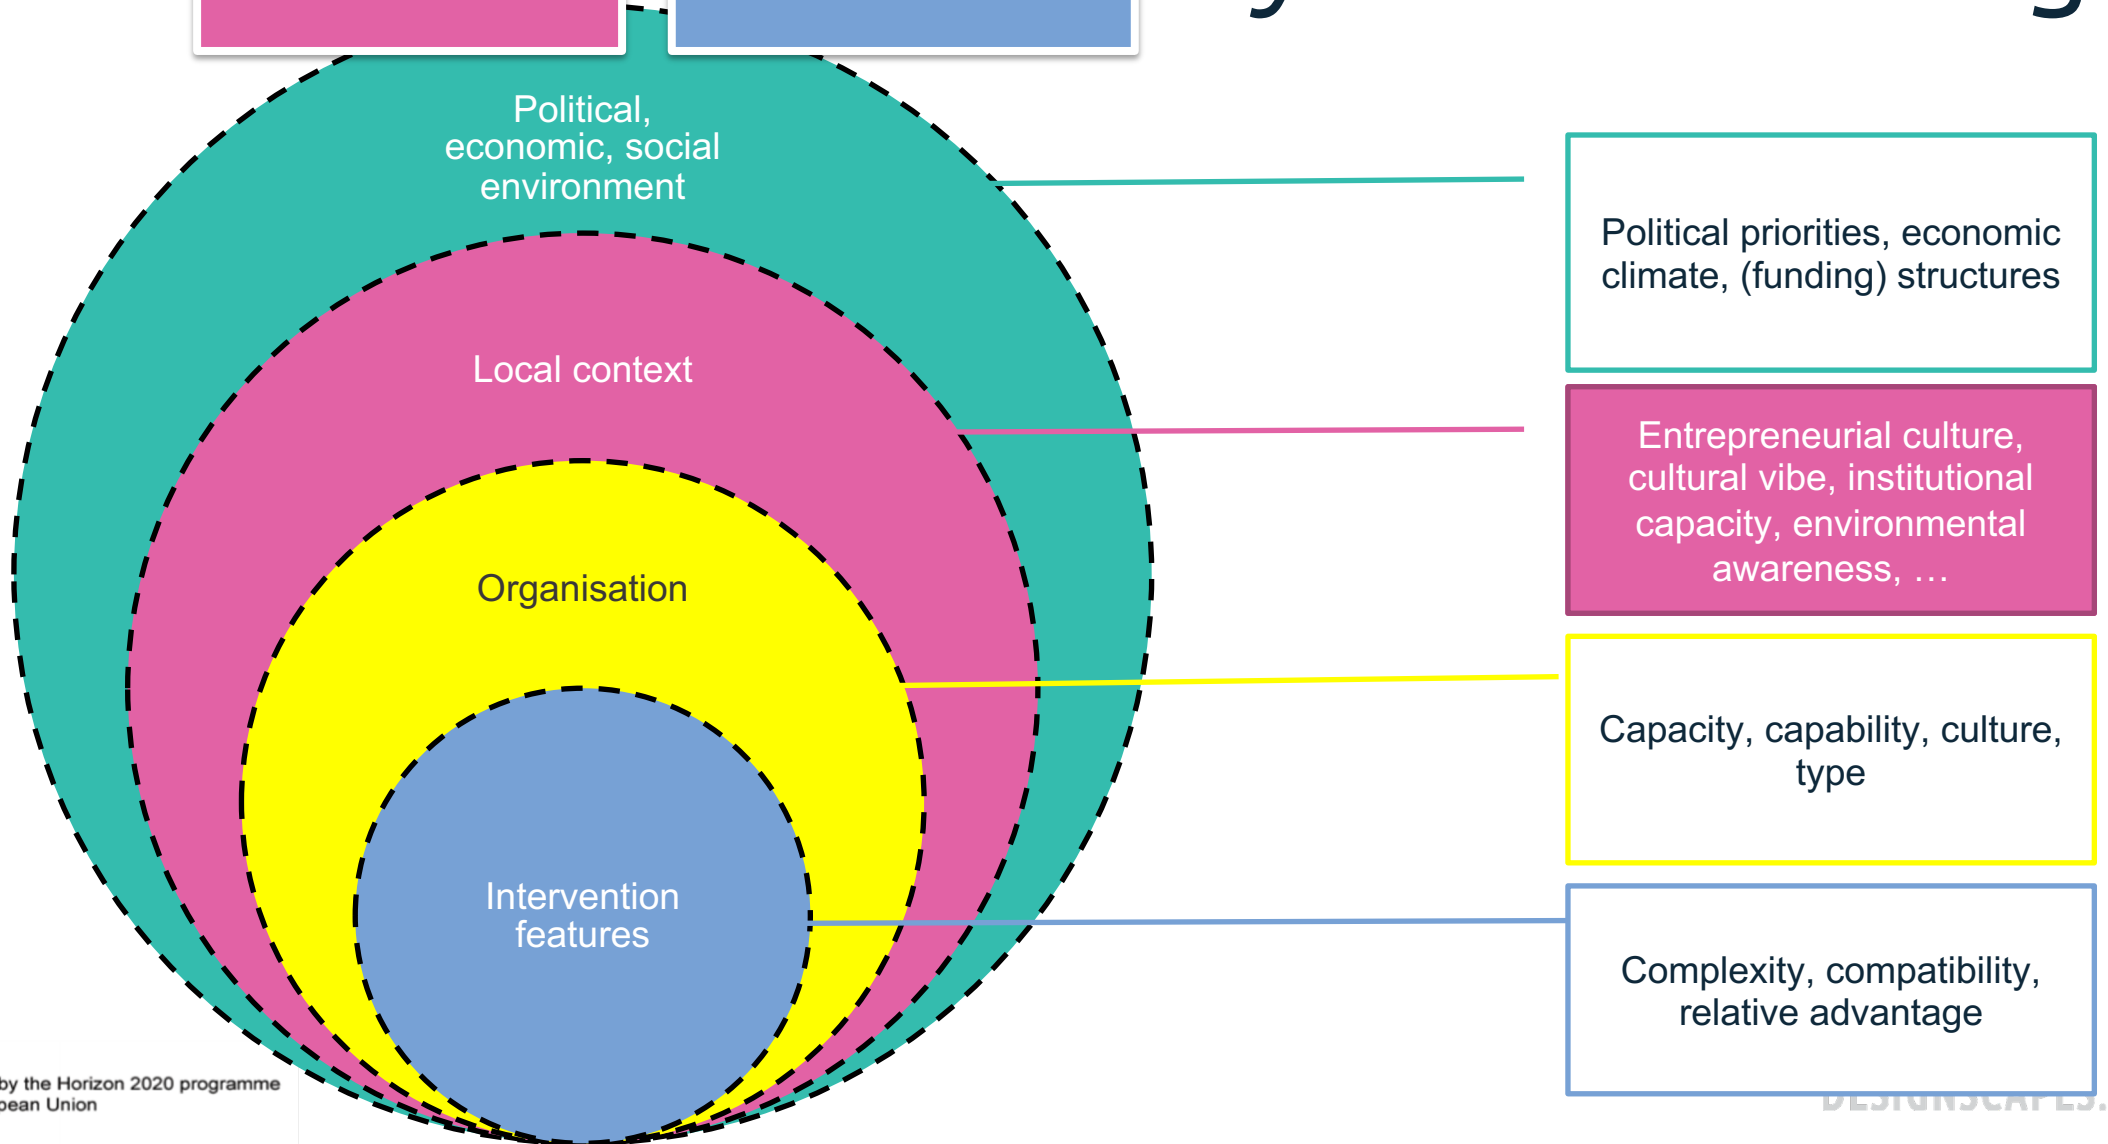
Political, economic, social environment

Local context

Organisation

Intervention features

Political priorities, economic climate, (funding) structures

Entrepreneurial culture, cultural vibe, institutional capacity, environmental awareness, …

Capacity, capability, culture, type

Complexity, compatibility, relative advantage

by the Horizon 2020 programme
pean Union

DESIGNSCAPES.